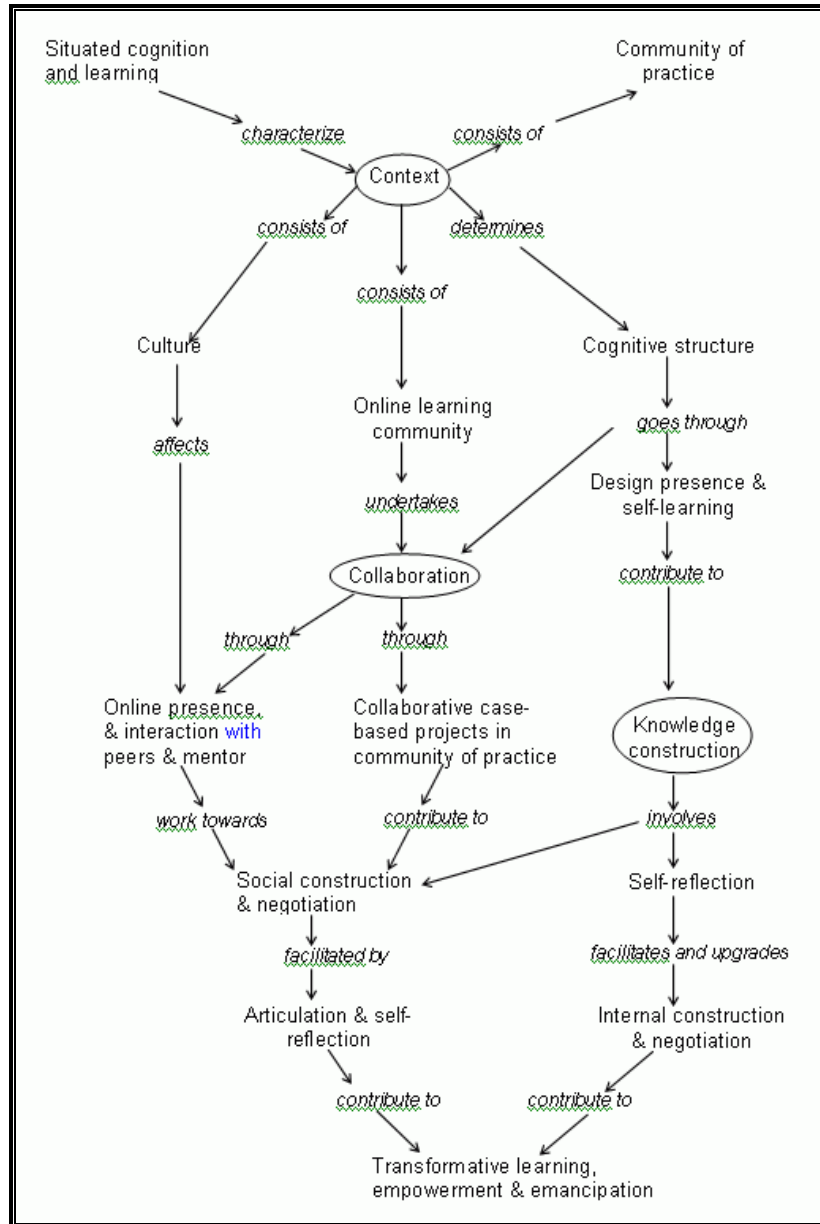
Situated cognition and learning

Community of practice

characterize

consists of

Context

consists of

determines

consists of

Culture

Cognitive structure

Online learning community

affects

goes through

Design presence & self-learning

undertakes

Collaboration

contribute to

through

through

Online presence, & interaction with peers & mentor

Collaborative case-based projects in community of practice

Knowledge construction

work towards

contribute to

involves

Social construction & negotiation

Self-reflection

facilitated by

facilitates and upgrades

Articulation & self-reflection

Internal construction & negotiation

contribute to

contribute to

Transformative learning, empowerment & emancipation